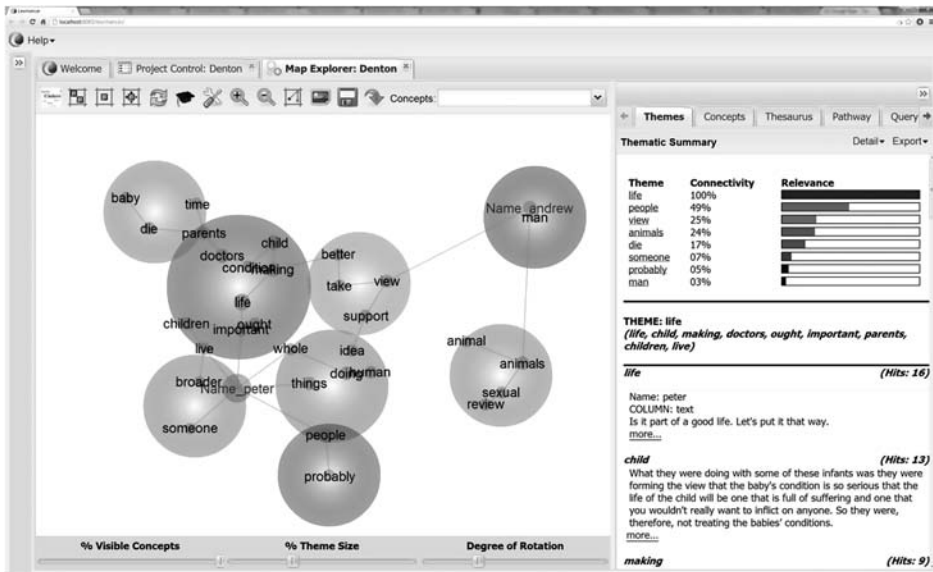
Help▾

Welcome | Project Control: Denton | Map Explorer: Denton

Concepts:

baby
time
die
parents
child
doctors
condition
making
life
children
important
ought
better
take
view
support
Name_andrew
man
live
whole
idea
broader
Name_peter
things
doing
human
someone
people
probably
animal
animals
sexual
review

% Visible Concepts
% Theme Size
Degree of Rotation

Themes | Concepts | Thesaurus | Pathway | Query

Thematic Summary
Detail▾ Export▾

| Theme | Connectivity | Relevance |
|---|---|---|
| life | 100% | |
| people | 49% | |
| view | 25% | |
| animals | 24% | |
| die | 17% | |
| someone | 07% | |
| probably | 05% | |
| man | 03% | |

THEME: life
(life, child, making, doctors, ought, important, parents, children, live)

life (Hits: 16)
Name: peter
COLUMN: text
Is it part of a good life. Let's put it that way.
more...

child (Hits: 13)
What they were doing with some of these infants was they were forming the view that the baby's condition is so serious that the life of the child will be one that is full of suffering and one that you wouldn't really want to inflict on anyone. So they were, therefore, not treating the babies' conditions.
more...

making (Hits: 9)